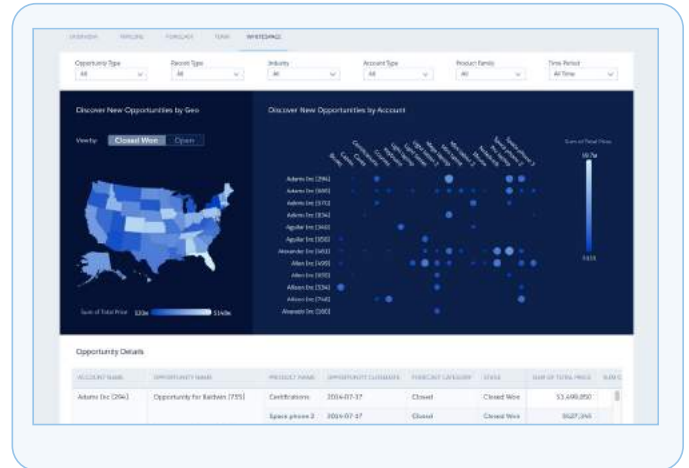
OVERVIEW PIPELINE FORECAST TEAM WHITESPACE

Opportunity Type
All

Record Type
All

Industry
All

Account Type
All

Product Family
All

Time Period
All Time

Discover New Opportunities by Geo

View by: Closed Won Open

Sum of Total Price 123k 5140k

Discover New Opportunities by Account

Sum of Total Price
19.7m
$115

Adams Inc (294)
Adams Inc (600)
Adams Inc (572)
Adams Inc (834)
Aguilar Inc (340)
Aguilar Inc (858)
Alexander Inc (451)
Allen Inc (490)
Allen Inc (835)
Allison Inc (534)
Allison Inc (748)
Alvarado Inc (180)

Opportunity Details

| ACCOUNT NAME | OPPORTUNITY NAME | PRODUCT NAME | OPPORTUNITY CLOSEDATE | FORECAST CATEGORY | STAGE | SUM OF TOTAL PRICE | SUM O |
|---|---|---|---|---|---|---|---|
| Adams Inc (294) | Opportunity for Baldwin (735) | Certifications | 2016-07-17 | Closed | Closed Won | 51,498,850 | |
| | | Space phone 2 | 2016-07-17 | Closed | Closed Won | $627,396 | |